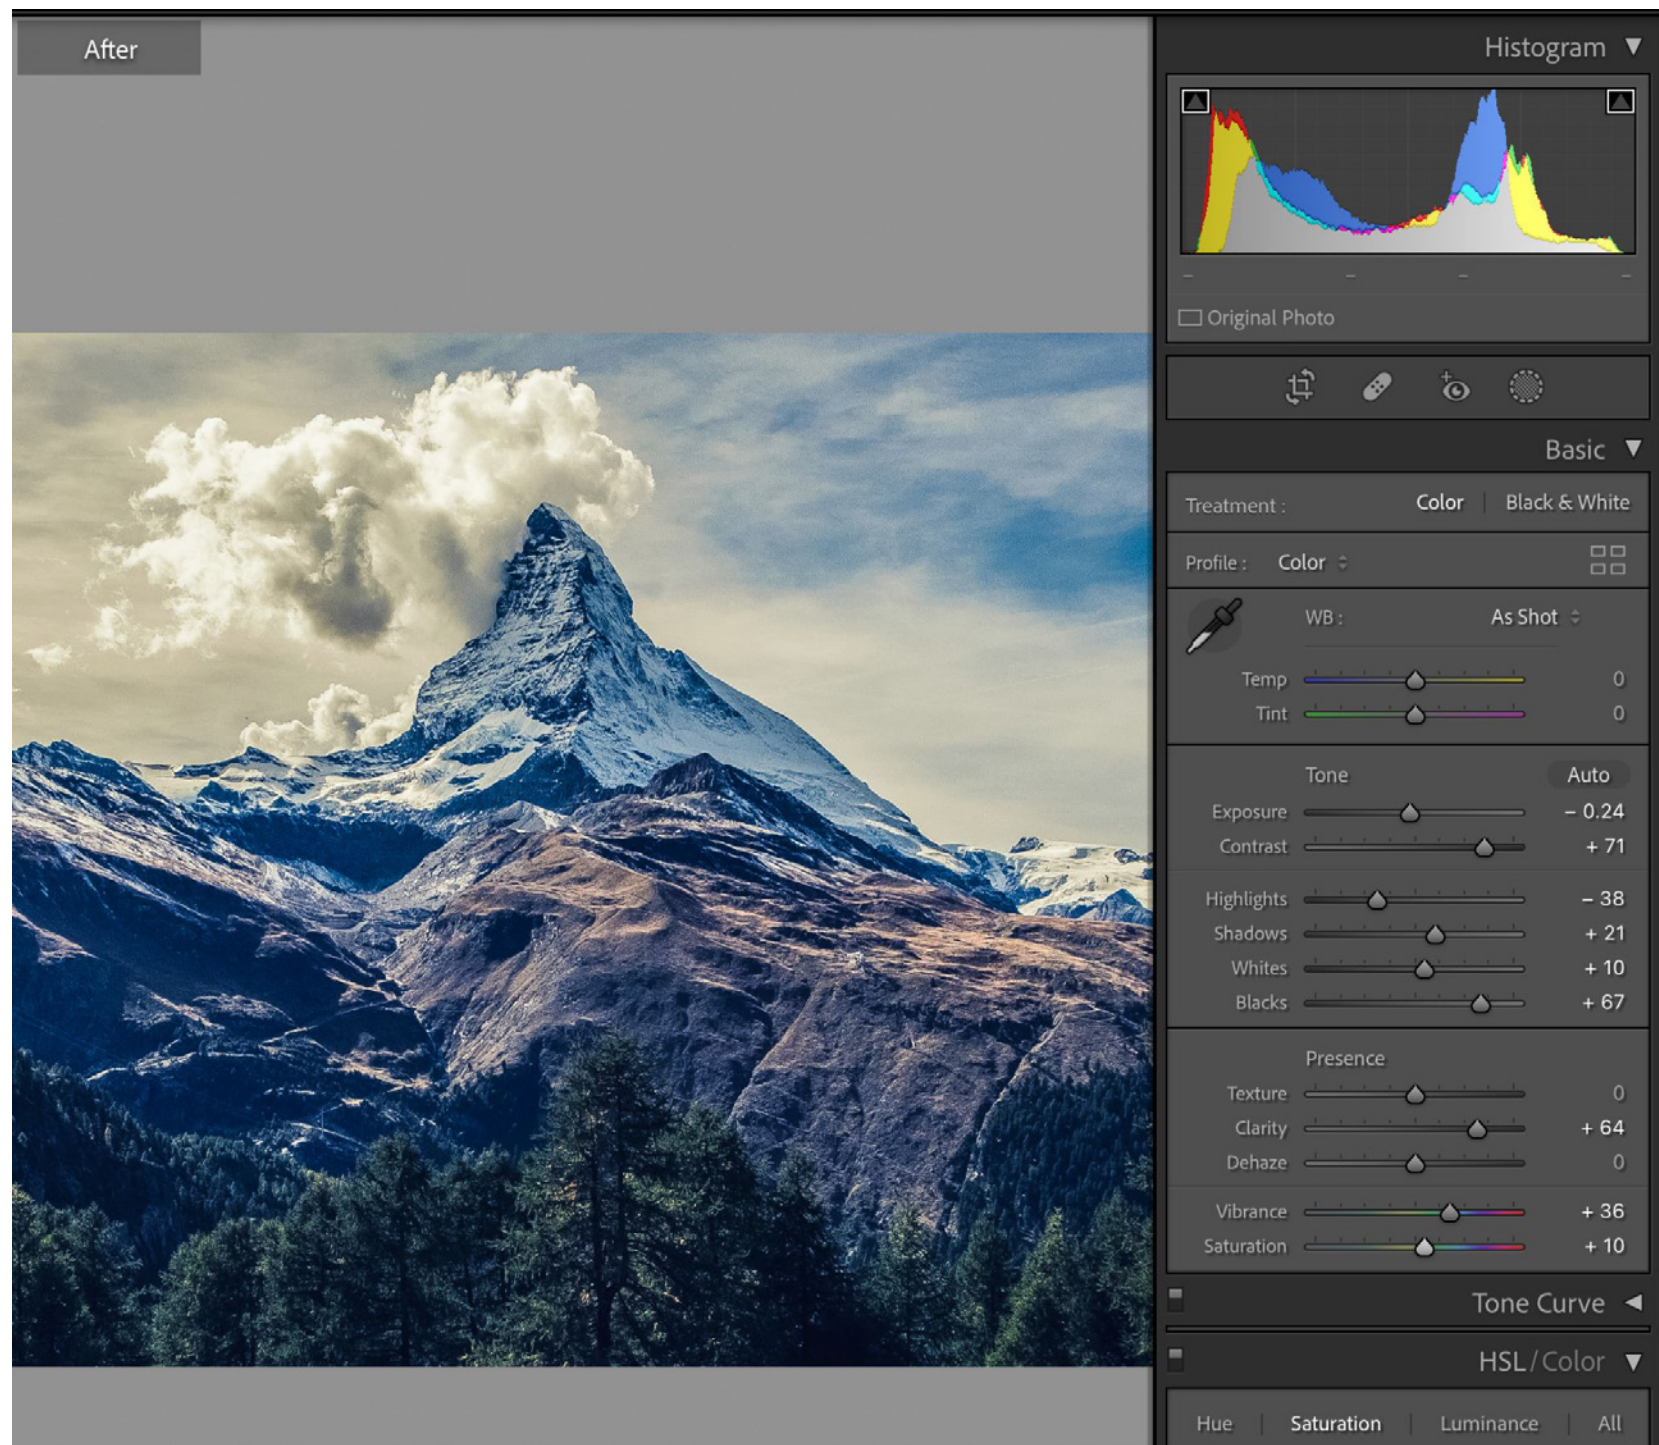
After

Histogram ▼

Original Photo

Basic ▼

Treatment : Color | Black & White

Profile : Color

WB : As Shot

Temp 0
Tint 0

Tone Auto

Exposure − 0.24
Contrast + 71

Highlights − 38
Shadows + 21
Whites + 10
Blacks + 67

Presence

Texture 0
Clarity + 64
Dehaze 0

Vibrance + 36
Saturation + 10

Tone Curve ◀

HSL / Color ▼

Hue | Saturation | Luminance | All